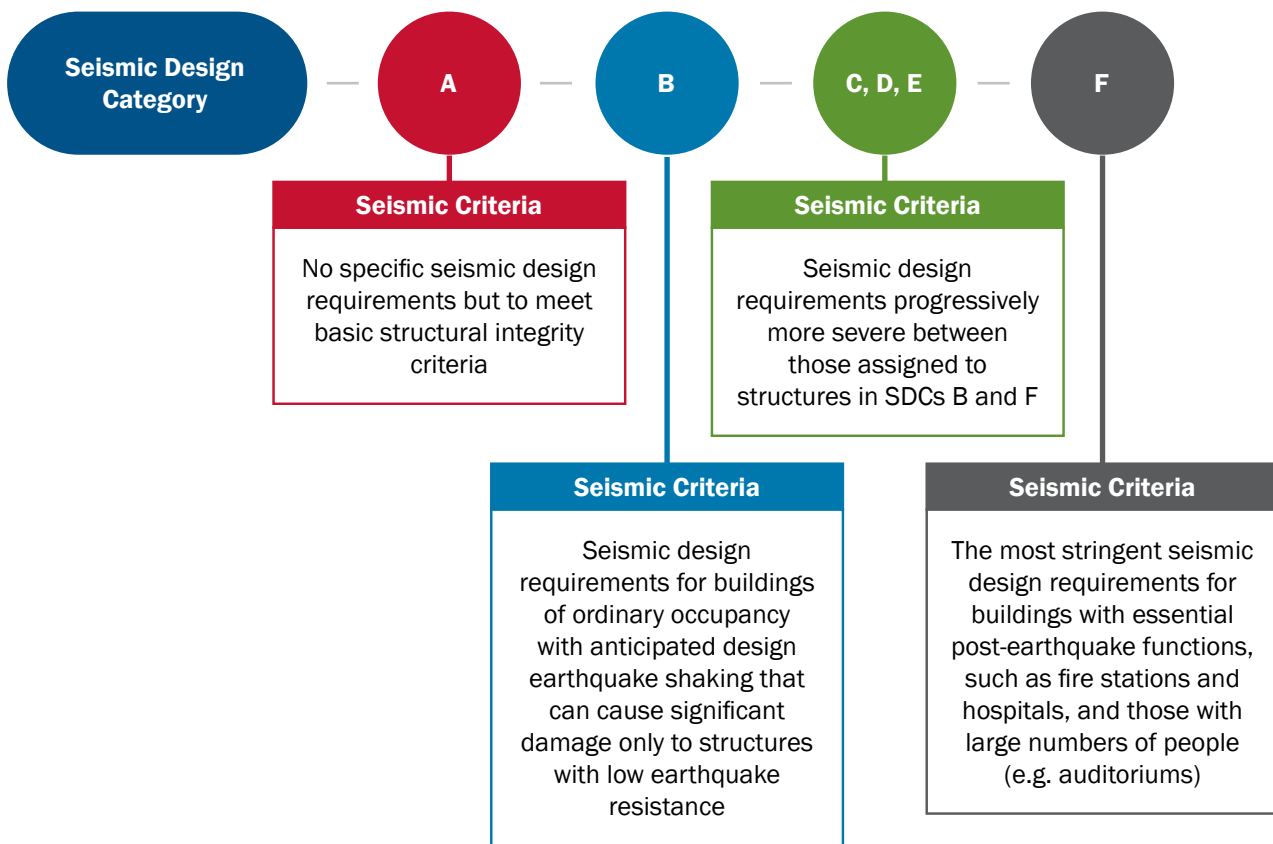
Seismic Design Category

A

B

C, D, E

F

Seismic Criteria

No specific seismic design requirements but to meet basic structural integrity criteria

Seismic Criteria

Seismic design requirements for buildings of ordinary occupancy with anticipated design earthquake shaking that can cause significant damage only to structures with low earthquake resistance

Seismic Criteria

Seismic design requirements progressively more severe between those assigned to structures in SDCs B and F

Seismic Criteria

The most stringent seismic design requirements for buildings with essential post-earthquake functions, such as fire stations and hospitals, and those with large numbers of people (e.g. auditoriums)